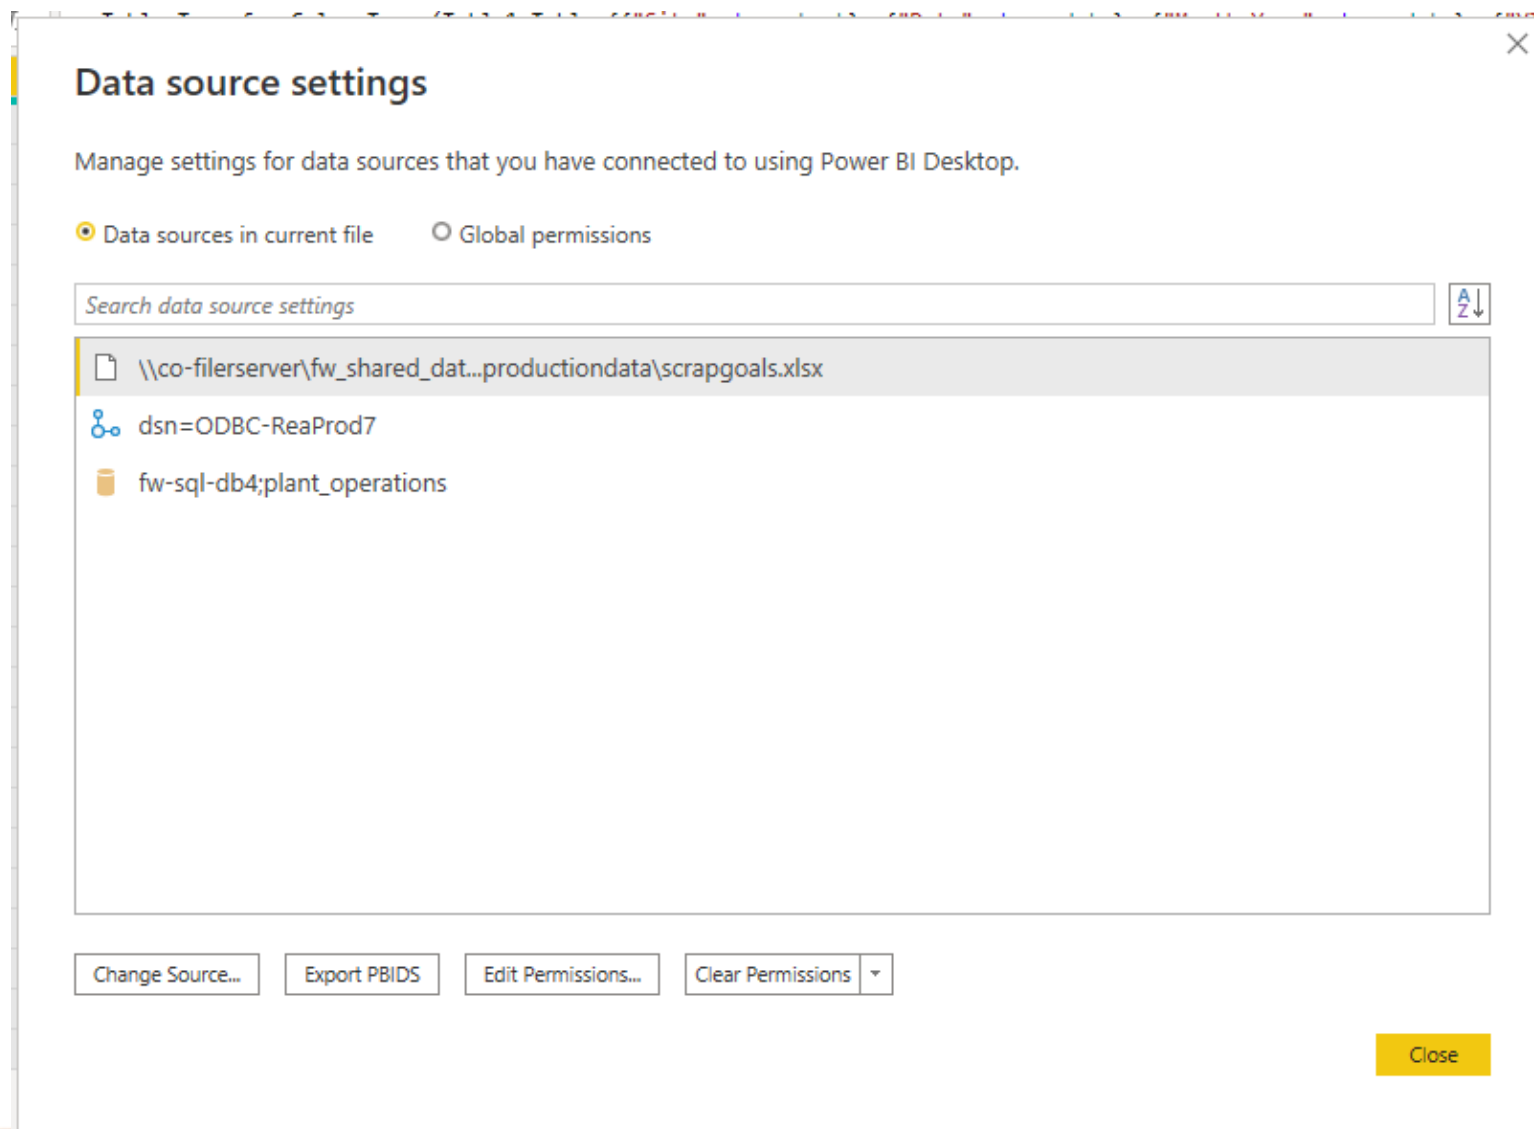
Data source settings

Manage settings for data sources that you have connected to using Power BI Desktop.

Data sources in current file Global permissions

Search data source settings

\\co-filerserver\fw_shared_dat...productiondata\scrapgoals.xlsx

dsn=ODBC-ReaProd7

fw-sql-db4;plant_operations

Change Source... Export PBIDS Edit Permissions... Clear Permissions

Close